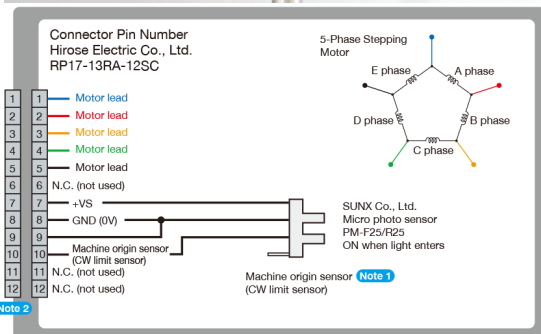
Connector Pin Number
Hirose Electric Co., Ltd.
RP17-13RA-12SC

5-Phase Stepping Motor

E phase
A phase
D phase
B phase
C phase

| | | |
|---|---|---|
| 1 | 1 | Motor lead |
| 2 | 2 | Motor lead |
| 3 | 3 | Motor lead |
| 4 | 4 | Motor lead |
| 5 | 5 | Motor lead |
| 6 | 6 | N.C. (not used) |
| 7 | 7 | +VS |
| 8 | 8 | GND (0V) |
| 9 | 9 | |
| 10 | 10 | Machine origin sensor (CW limit sensor) |
| 11 | 11 | N.C. (not used) |
| 12 | 12 | N.C. (not used) |

Note 2

SUNX Co., Ltd.
Micro photo sensor
PM-F25/R25
ON when light enters

Machine origin sensor Note 1
(CW limit sensor)